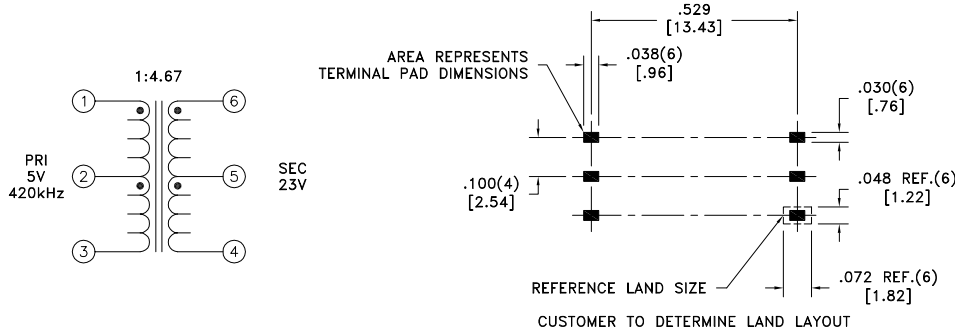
1:4.67

1

2

3

6

5

4

PRI
5V
420kHz

SEC
23V

.529
[13.43]

AREA REPRESENTS
TERMINAL PAD DIMENSIONS

.038(6)
[.96]

.030(6)
[.76]

.100(4)
[2.54]

.048 REF.(6)
[1.22]

REFERENCE LAND SIZE

.072 REF.(6)
[1.82]

CUSTOMER TO DETERMINE LAND LAYOUT